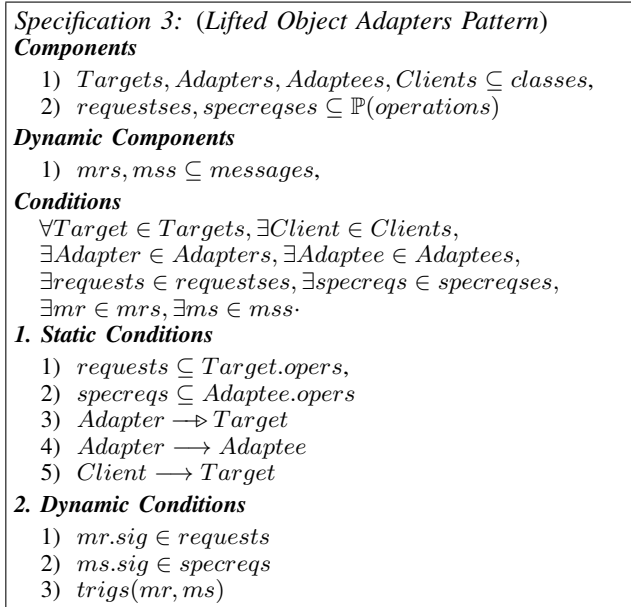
*Specification 3:* (*Lifted Object Adapters Pattern*)

***Components***

1) $Targets, Adapters, Adaptees, Clients \subseteq classes$,
2) $requestses, specreqses \subseteq \mathbb{P}(operations)$

***Dynamic Components***

1) $mrs, mss \subseteq messages$,

***Conditions***

$\forall Target \in Targets, \exists Client \in Clients, \exists Adapter \in Adapters, \exists Adaptee \in Adaptees, \exists requests \in requestses, \exists specreqs \in specreqses, \exists mr \in mrs, \exists ms \in mss \cdot$

***1. Static Conditions***

1) $requests \subseteq Target.opers$,
2) $specreqs \subseteq Adaptee.opers$
3) $Adapter \dashrightarrow\!\triangleright Target$
4) $Adapter \longrightarrow Adaptee$
5) $Client \longrightarrow Target$

***2. Dynamic Conditions***

1) $mr.sig \in requests$
2) $ms.sig \in specreqs$
3) $trigs(mr, ms)$